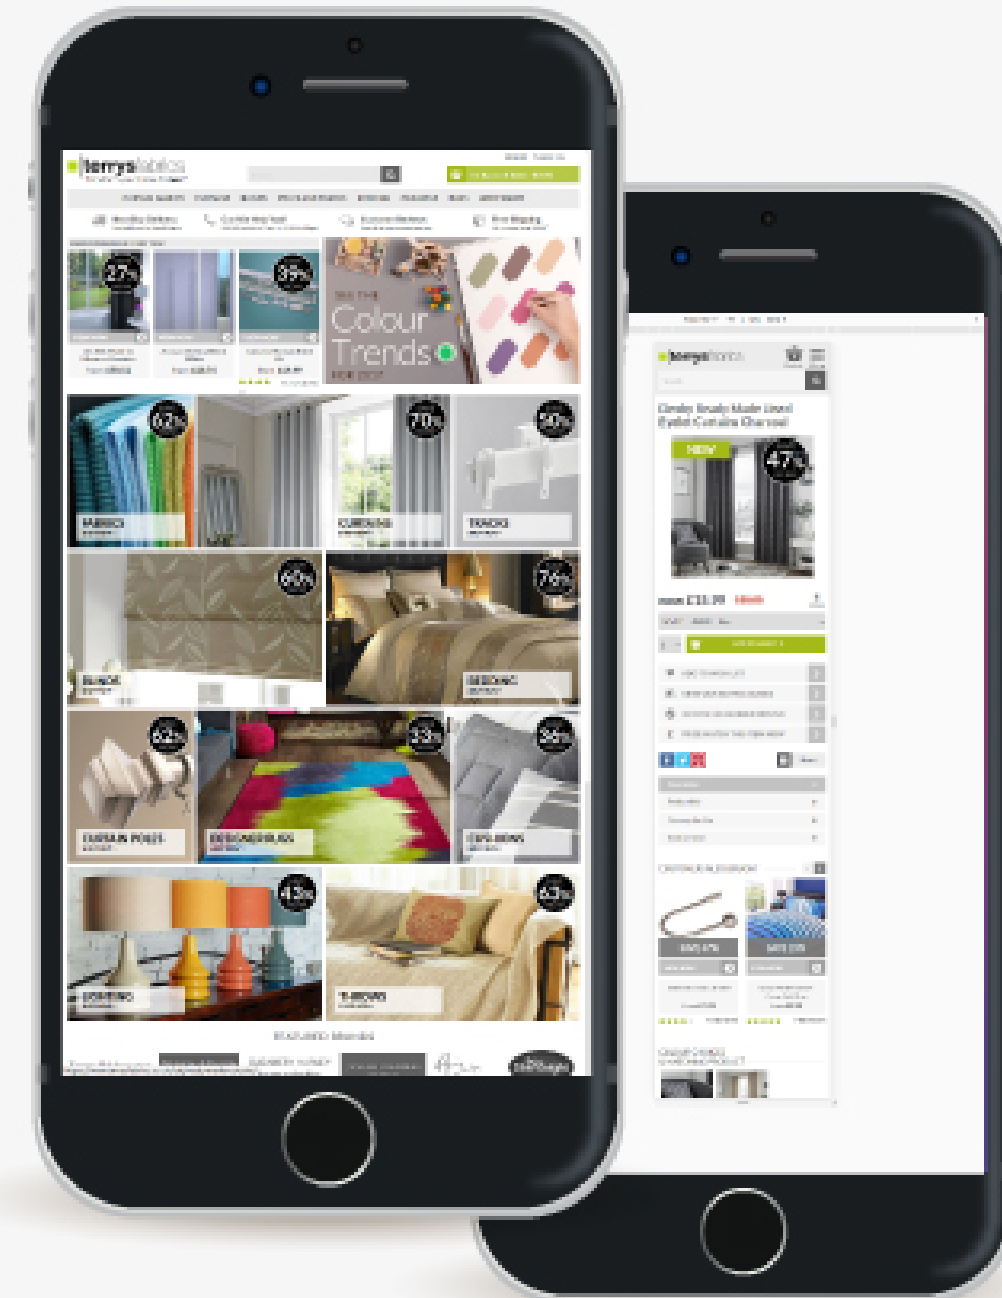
terrysfabrics

27%

35%

Colour Trends

62%

70%

50%

FABRICS

CURTAINS

TRACKS

60%

76%

BLINDS

BEDDING

62%

33%

56%

CURTAIN POLES

DESIGNER RUGS

CUSHIONS

43%

63%

LIGHTING

THROWS

FEATURED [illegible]

terrysfabrics

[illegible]

NEW

47%

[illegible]